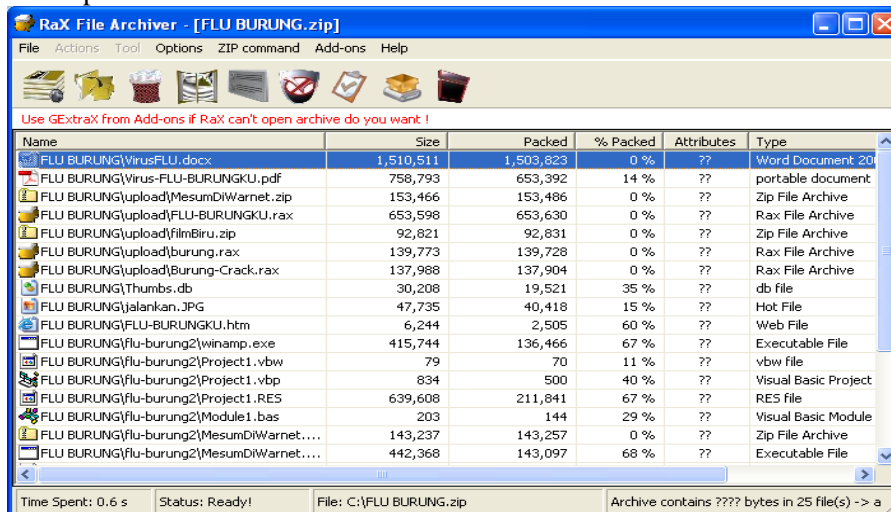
RaX File Archiver - [FLU BURUNG.zip]

File Actions Tool Options ZIP command Add-ons Help

Use GExtraX from Add-ons if RaX can't open archive do you want !

| Name | Size | Packed | % Packed | Attributes | Type |
|---|---|---|---|---|---|
| FLU BURUNG\VirusFLU.docx | 1,510,511 | 1,503,823 | 0 % | ?? | Word Document 20 |
| FLU BURUNG\Virus-FLU-BURUNGKU.pdf | 758,793 | 653,392 | 14 % | ?? | portable document |
| FLU BURUNG\upload\MesumDiWarnet.zip | 153,466 | 153,486 | 0 % | ?? | Zip File Archive |
| FLU BURUNG\upload\FLU-BURUNGKU.rax | 653,598 | 653,630 | 0 % | ?? | Rax File Archive |
| FLU BURUNG\upload\filmBiru.zip | 92,821 | 92,831 | 0 % | ?? | Zip File Archive |
| FLU BURUNG\upload\burung.rax | 139,773 | 139,728 | 0 % | ?? | Rax File Archive |
| FLU BURUNG\upload\Burung-Crack.rax | 137,988 | 137,904 | 0 % | ?? | Rax File Archive |
| FLU BURUNG\Thumbs.db | 30,208 | 19,521 | 35 % | ?? | db file |
| FLU BURUNG\jalankan.JPG | 47,735 | 40,418 | 15 % | ?? | Hot File |
| FLU BURUNG\FLU-BURUNGKU.htm | 6,244 | 2,505 | 60 % | ?? | Web File |
| FLU BURUNG\flu-burung2\winamp.exe | 415,744 | 136,466 | 67 % | ?? | Executable File |
| FLU BURUNG\flu-burung2\Project1.vbw | 79 | 70 | 11 % | ?? | vbw file |
| FLU BURUNG\flu-burung2\Project1.vbp | 834 | 500 | 40 % | ?? | Visual Basic Project |
| FLU BURUNG\flu-burung2\Project1.RES | 639,608 | 211,841 | 67 % | ?? | RES file |
| FLU BURUNG\flu-burung2\Module1.bas | 203 | 144 | 29 % | ?? | Visual Basic Module |
| FLU BURUNG\flu-burung2\MesumDiWarnet.... | 143,237 | 143,257 | 0 % | ?? | Zip File Archive |
| FLU BURUNG\flu-burung2\MesumDiWarnet.... | 442,368 | 143,097 | 68 % | ?? | Executable File |

Time Spent: 0.6 s | Status: Ready! | File: C:\FLU BURUNG.zip | Archive contains ???? bytes in 25 file(s) -> a